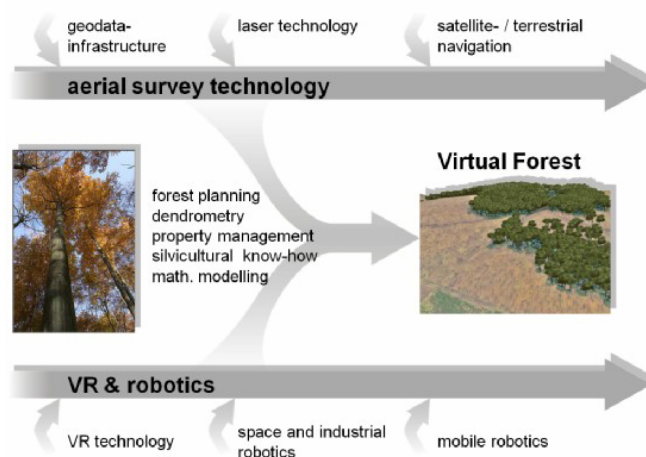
geodata-infrastructure

laser technology

satellite- / terrestrial navigation

aerial survey technology

forest planning
dendrometry
property management
silvicultural know-how
math. modelling

Virtual Forest

VR & robotics

VR technology

space and industrial robotics

mobile robotics